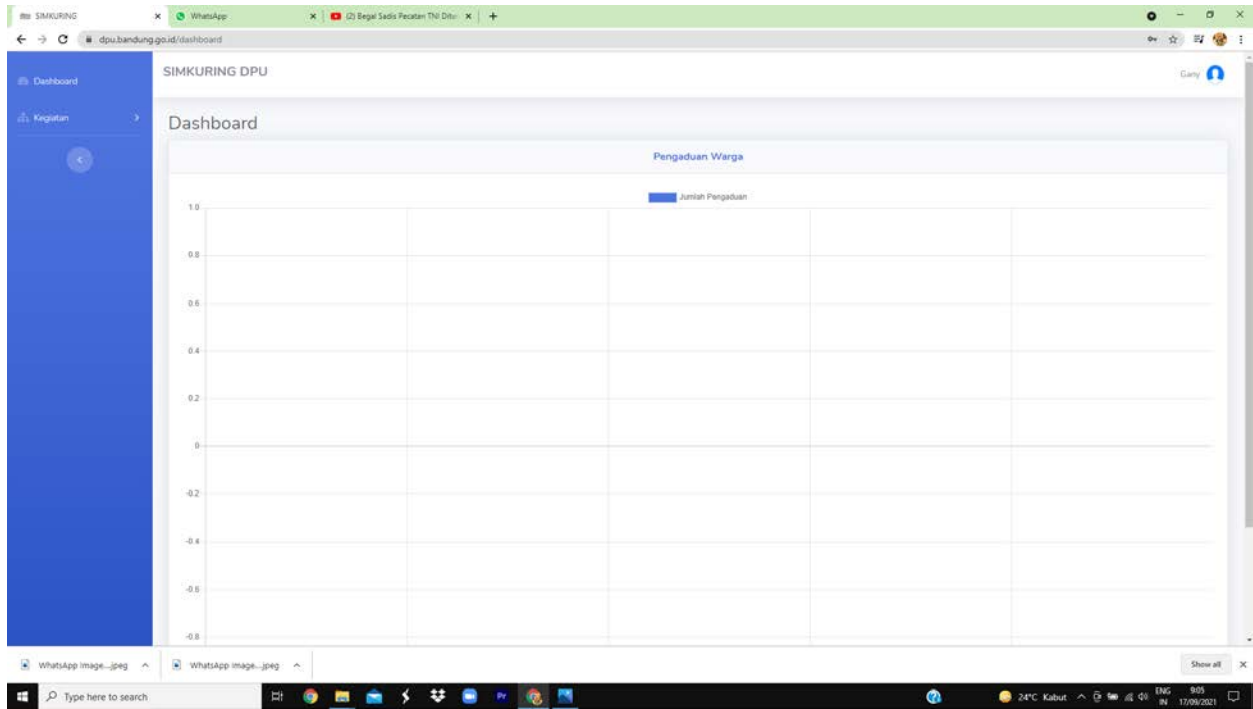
SIMKURING
WhatsApp
(2) Begal Sadis Pecatan TNI Ditu
dpu.bandung.go.id/dashboard

Dashboard
Kegiatan

SIMKURING DPU
Gany

Dashboard

Pengaduan Warga

Jumlah Pengaduan

1.0
0.8
0.6
0.4
0.2
0
-0.2
-0.4
-0.6
-0.8

WhatsApp Image....jpeg
WhatsApp Image....jpeg
Show all

Type here to search
24°C Kabut
ENG IN
9:05
17/09/2021